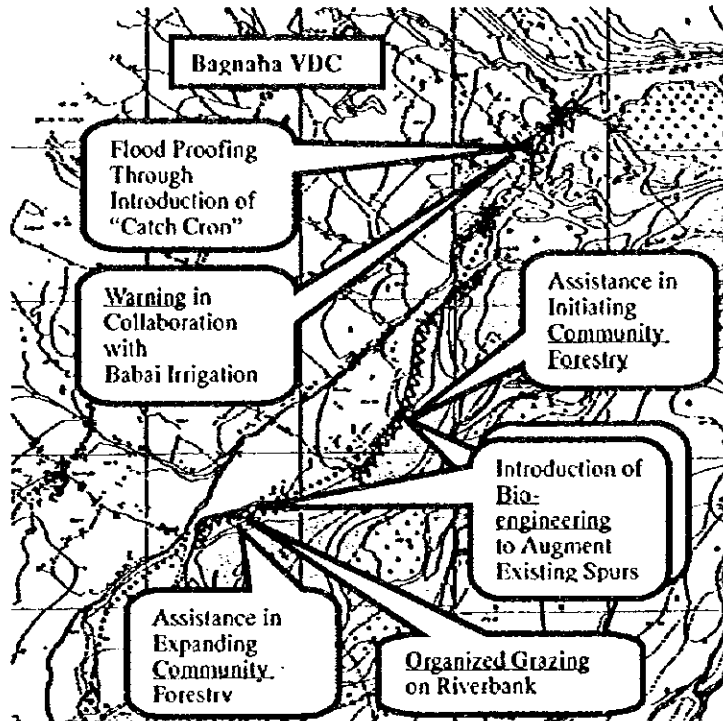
Bagnaha VDC

Flood Proofing Through Introduction of "Catch Cron"

Warning in Collaboration with Babai Irrigation

Assistance in Initiating Community Forestry

Introduction of Bioengineering to Augment Existing Spurs

Assistance in Expanding Community Forestry

Organized Grazing on Riverbank